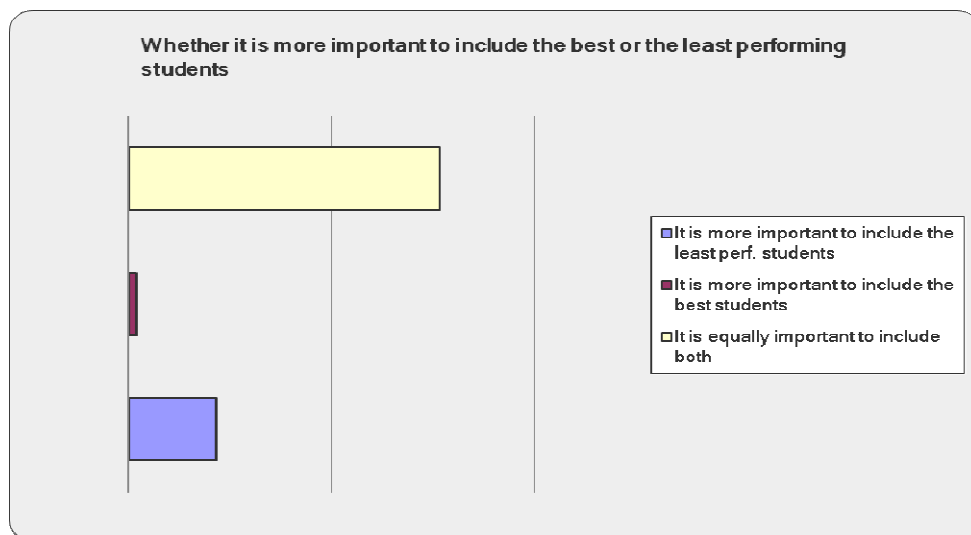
Whether it is more important to include the best or the least performing students

It is more important to include the least perf. students
It is more important to include the best students
It is equally important to include both